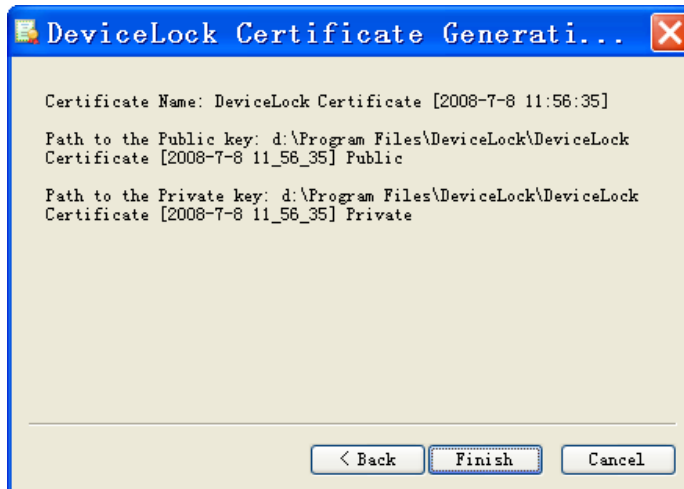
DeviceLock Certificate Generati...

Certificate Name: DeviceLock Certificate [2008-7-8 11:56:35]

Path to the Public key: d:\Program Files\DeviceLock\DeviceLock Certificate [2008-7-8 11_56_35] Public

Path to the Private key: d:\Program Files\DeviceLock\DeviceLock Certificate [2008-7-8 11_56_35] Private

< Back
Finish
Cancel